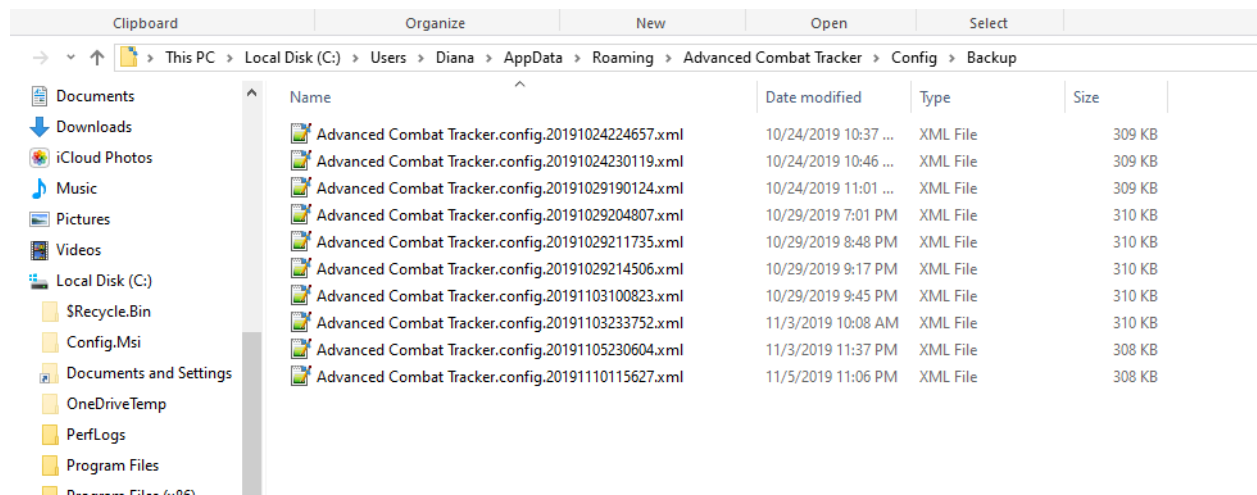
Clipboard Organize New Open Select

This PC › Local Disk (C:) › Users › Diana › AppData › Roaming › Advanced Combat Tracker › Config › Backup

Documents
Downloads
iCloud Photos
Music
Pictures
Videos
Local Disk (C:)
$Recycle.Bin
Config.Msi
Documents and Settings
OneDriveTemp
PerfLogs
Program Files
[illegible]

| Name | Date modified | Type | Size |
|---|---|---|---|
| Advanced Combat Tracker.config.20191024224657.xml | 10/24/2019 10:37 ... | XML File | 309 KB |
| Advanced Combat Tracker.config.20191024230119.xml | 10/24/2019 10:46 ... | XML File | 309 KB |
| Advanced Combat Tracker.config.20191029190124.xml | 10/24/2019 11:01 ... | XML File | 309 KB |
| Advanced Combat Tracker.config.20191029204807.xml | 10/29/2019 7:01 PM | XML File | 310 KB |
| Advanced Combat Tracker.config.20191029211735.xml | 10/29/2019 8:48 PM | XML File | 310 KB |
| Advanced Combat Tracker.config.20191029214506.xml | 10/29/2019 9:17 PM | XML File | 310 KB |
| Advanced Combat Tracker.config.20191103100823.xml | 10/29/2019 9:45 PM | XML File | 310 KB |
| Advanced Combat Tracker.config.20191103233752.xml | 11/3/2019 10:08 AM | XML File | 310 KB |
| Advanced Combat Tracker.config.20191105230604.xml | 11/3/2019 11:37 PM | XML File | 308 KB |
| Advanced Combat Tracker.config.20191110115627.xml | 11/5/2019 11:06 PM | XML File | 308 KB |